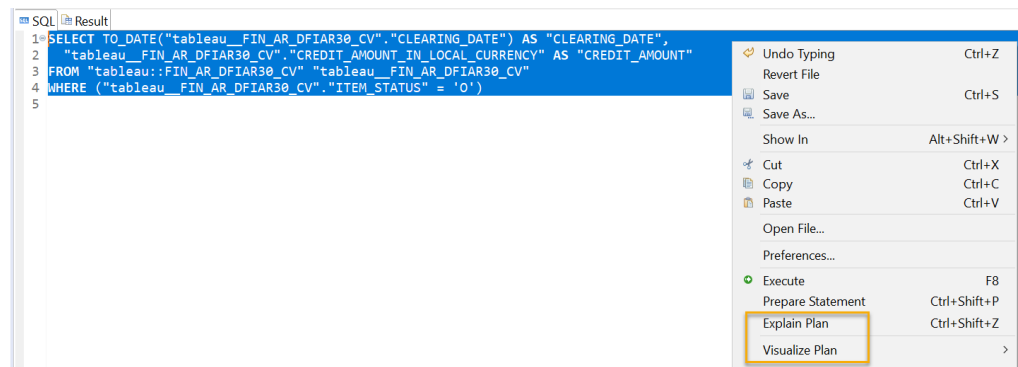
SQL Result

1 SELECT TO_DATE("tableau__FIN_AR_DFIAR30_CV"."CLEARING_DATE") AS "CLEARING_DATE",
2 "tableau__FIN_AR_DFIAR30_CV"."CREDIT_AMOUNT_IN_LOCAL_CURRENCY" AS "CREDIT_AMOUNT"
3 FROM "tableau::FIN_AR_DFIAR30_CV" "tableau__FIN_AR_DFIAR30_CV"
4 WHERE ("tableau__FIN_AR_DFIAR30_CV"."ITEM_STATUS" = 'O')
5

Undo Typing Ctrl+Z
Revert File
Save Ctrl+S
Save As...
Show In Alt+Shift+W >
Cut Ctrl+X
Copy Ctrl+C
Paste Ctrl+V
Open File...
Preferences...
Execute F8
Prepare Statement Ctrl+Shift+P
Explain Plan Ctrl+Shift+Z
Visualize Plan >